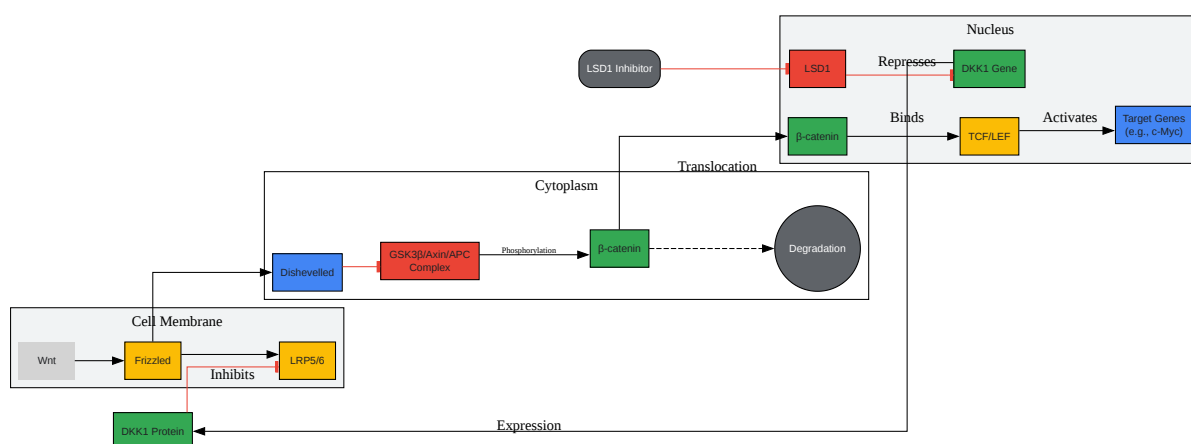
Nucleus

LSD1 Inhibitor

LSD1

Represses

DKK1 Gene

Binds

Activates

β-catenin

TCF/LEF

Target Genes (e.g., c-Myc)

Translocation

Cytoplasm

Dishevelled

GSK3β/Axin/APC Complex

Phosphorylation

β-catenin

Degradation

Cell Membrane

Wnt

Frizzled

LRP5/6

Inhibits

DKK1 Protein

Expression